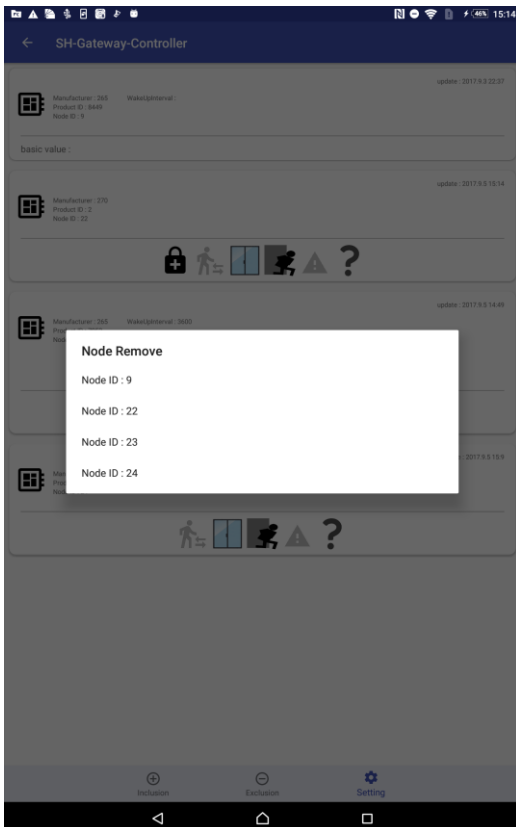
46% 15:14

SH-Gateway-Controller

update : 2017.9.5 22:37

Manufacturer : 265
Product ID : 8449
Node ID : 9

WakeUpInterval :

basic value :

update : 2017.9.5 15:14

Manufacturer : 270
Product ID : 2
Node ID : 22

update : 2017.9.5 14:49

Manufacturer : 265
Product ID : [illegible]
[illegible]

WakeUpInterval : 3600

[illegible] 2017.9.5 15:9

Node Remove

Node ID : 9

Node ID : 22

Node ID : 23

Node ID : 24

Inclusion

Exclusion

Setting